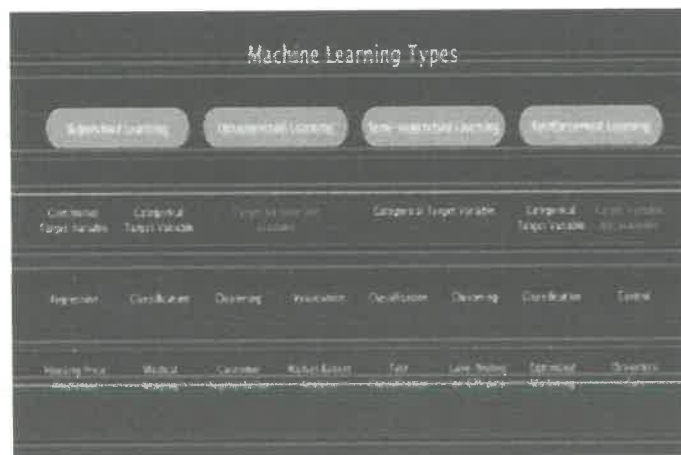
Machine Learning Types

Supervised Learning

Unsupervised Learning

Semi-supervised Learning

Reinforcement Learning

Continuous Target Variable

Categorical Target Variable

Target Variable not Available

Categorical Target Variable

Categorical Target Variable

Target Variable not Available

Regression

Classification

Clustering

Association

Classification

Clustering

Classification

Control

Housing Price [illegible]

Medical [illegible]

Customer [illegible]

Market Basket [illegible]

Text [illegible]

Lane Finding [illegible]

Optimized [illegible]

Driverless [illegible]